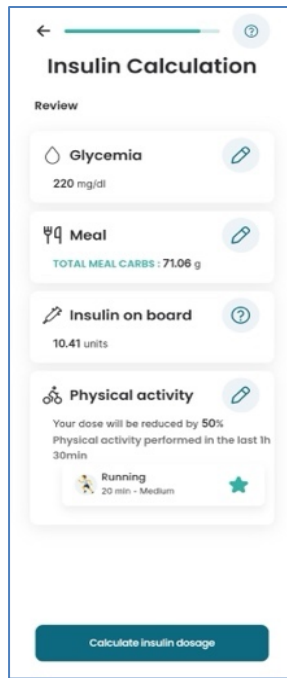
←

Insulin Calculation

Review

Glycemia

220 mg/dl

Meal

TOTAL MEAL CARBS : 71.06 g

Insulin on board

10.41 units

Physical activity

Your dose will be reduced by 50%

Physical activity performed in the last 1h 30min

Running

20 min - Medium

Calculate insulin dosage